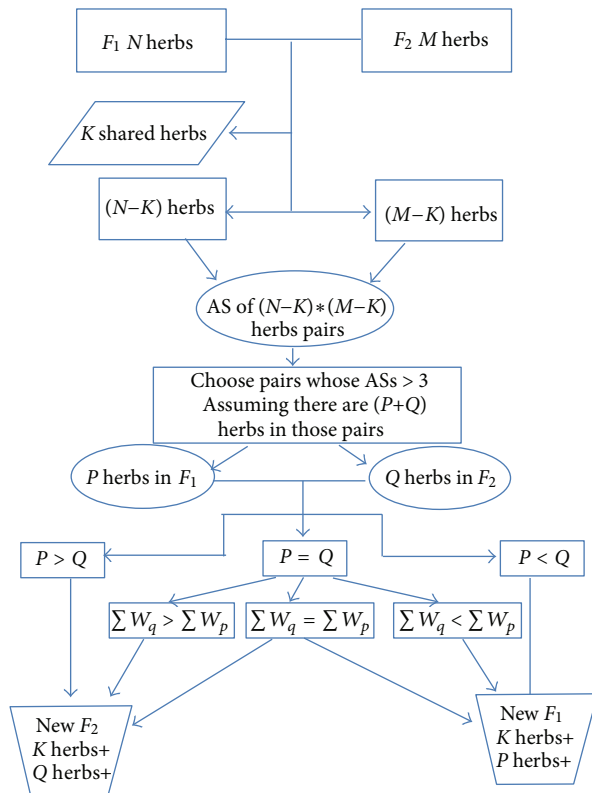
$F_1$ $N$ herbs

$F_2$ $M$ herbs

$K$ shared herbs

$(N-K)$ herbs

$(M-K)$ herbs

AS of $(N-K)*(M-K)$ herbs pairs

Choose pairs whose ASs > 3
Assuming there are $(P+Q)$ herbs in those pairs

$P$ herbs in $F_1$

$Q$ herbs in $F_2$

$P > Q$

$P = Q$

$P < Q$

$\sum W_q > \sum W_p$

$\sum W_q = \sum W_p$

$\sum W_q < \sum W_p$

New $F_2$
$K$ herbs+
$Q$ herbs+

New $F_1$
$K$ herbs+
$P$ herbs+